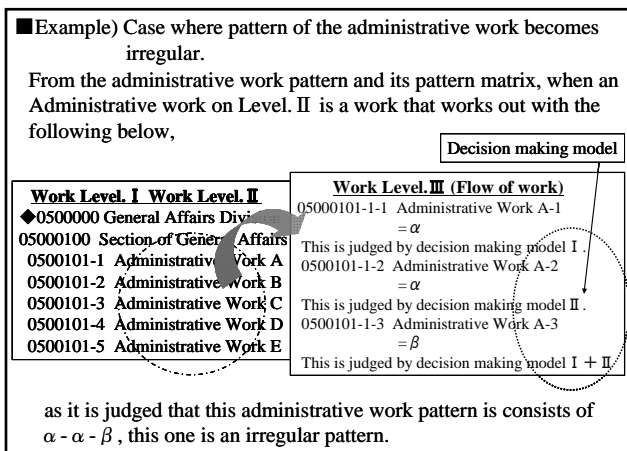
■Example) Case where pattern of the administrative work becomes irregular.

From the administrative work pattern and its pattern matrix, when an Administrative work on Level. Ⅱ is a work that works out with the following below,

Decision making model

Work Level. Ⅰ Work Level. Ⅱ
◆0500000 General Affairs Division
05000100 Section of General Affairs
0500101-1 Administrative Work A
0500101-2 Administrative Work B
0500101-3 Administrative Work C
0500101-4 Administrative Work D
0500101-5 Administrative Work E

Work Level. Ⅲ (Flow of work)
05000101-1-1 Administrative Work A-1
$= \alpha$
This is judged by decision making model Ⅰ.
0500101-1-2 Administrative Work A-2
$= \alpha$
This is judged by decision making model Ⅱ.
0500101-1-3 Administrative Work A-3
$= \beta$
This is judged by decision making model Ⅰ + Ⅱ.

as it is judged that this administrative work pattern is consists of $\alpha$ - $\alpha$ - $\beta$ , this one is an irregular pattern.